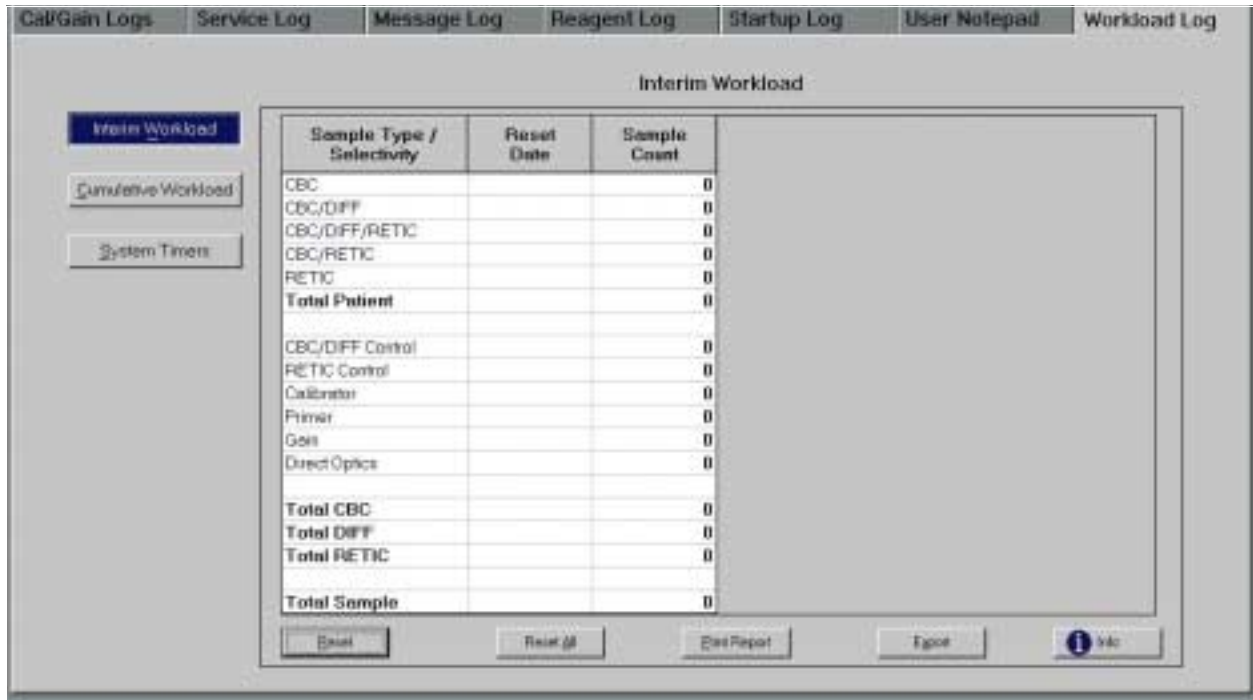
Cal/Gain Logs | Service Log | Message Log | Reagent Log | Startup Log | User Notepad | Workload Log

Interim Workload

Interim Workload

Cumulative Workload

System Timers

| Sample Type / Selectivity | Reset Date | Sample Count |
|---|---|---|
| CBC | | 0 |
| CBC/DIFF | | 0 |
| CBC/DIFF/RETIC | | 0 |
| CBC/RETIC | | 0 |
| RETIC | | 0 |
| **Total Patient** | | 0 |
| | | |
| CBC/DIFF Control | | 0 |
| RETIC Control | | 0 |
| Calibrator | | 0 |
| Primer | | 0 |
| Gain | | 0 |
| Direct Optics | | 0 |
| | | |
| **Total CBC** | | 0 |
| **Total DIFF** | | 0 |
| **Total RETIC** | | 0 |
| | | |
| **Total Sample** | | 0 |

Reset

Reset All

Print Report

Export

Info